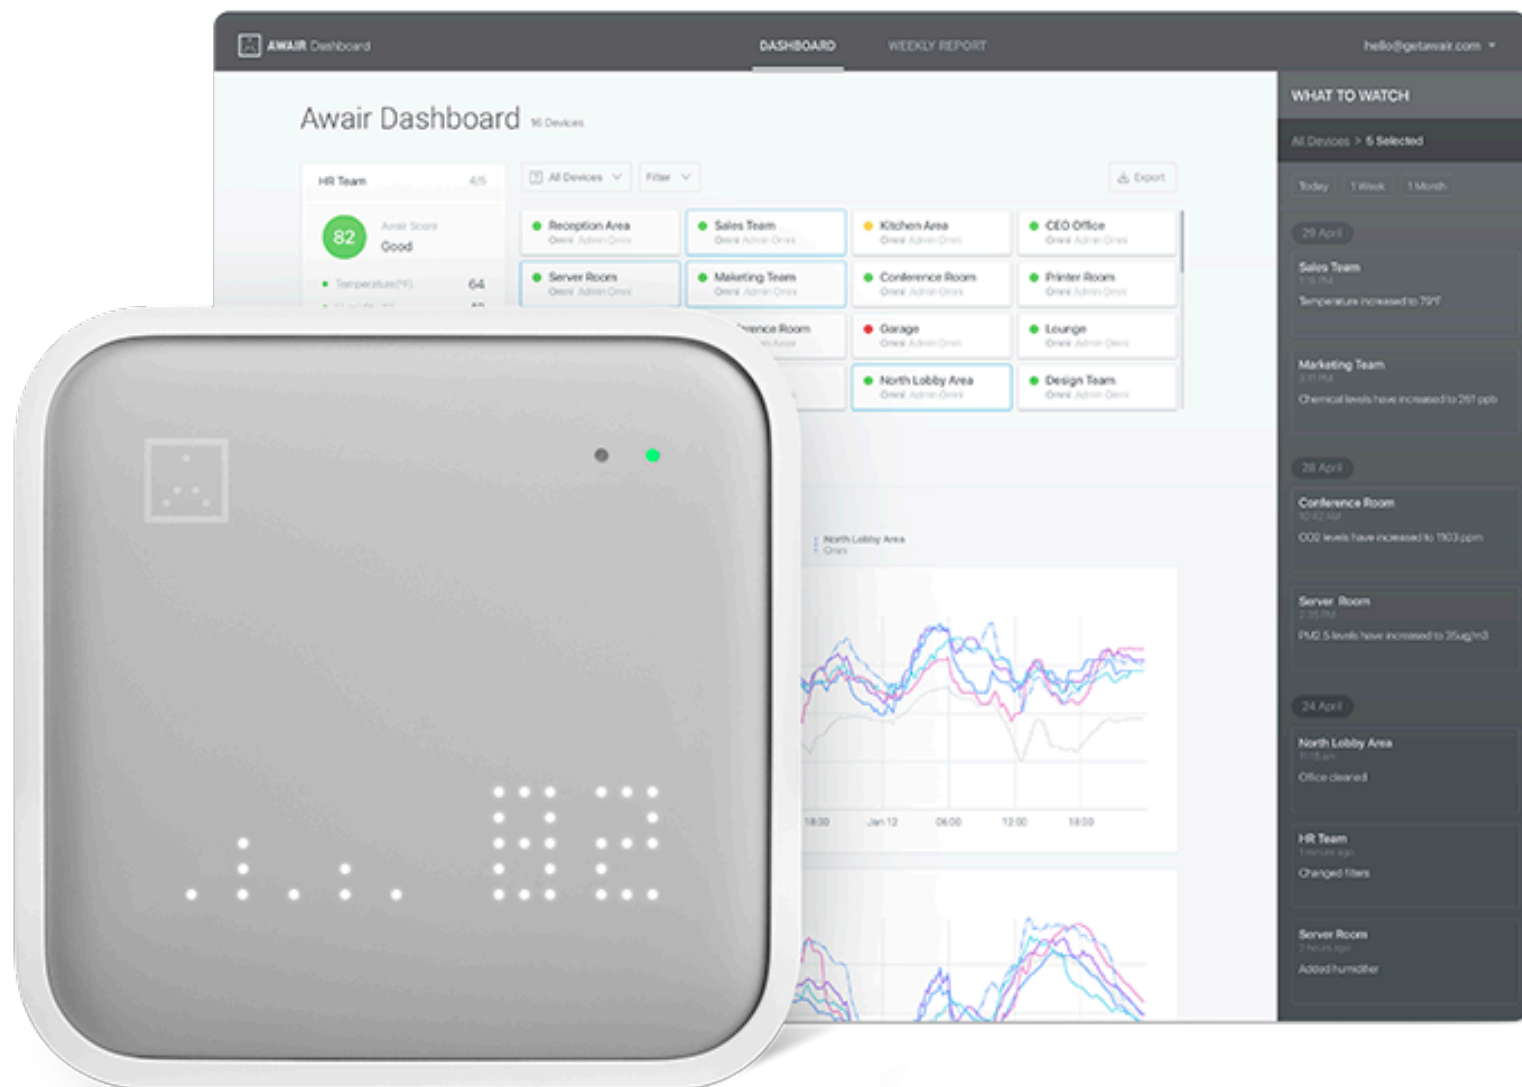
AWAIR Dashboard
DASHBOARD
WEEKLY REPORT
hello@getawair.com

Awair Dashboard 16 Devices

HR Team 4/5
82
Awair Score
Good
Temperature(°F) 64

All Devices
Filter
Export

Reception Area
Omni Admin Omni
Sales Team
Omni Admin Omni
Kitchen Area
Omni Admin Omni
CEO Office
Omni Admin Omni
Server Room
Omni Admin Omni
Marketing Team
Omni Admin Omni
Conference Room
Omni Admin Omni
Printer Room
Omni Admin Omni
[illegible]rence Room
Garage
Omni Admin Omni
Lounge
Omni Admin Omni
North Lobby Area
Omni Admin Omni
Design Team
Omni Admin Omni

North Lobby Area
Omni

18:00
Jan 12
06:00
12:00
18:00

WHAT TO WATCH
All Devices > 5 Selected
Today
1 Week
1 Month

29 April
Sales Team
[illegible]
Temperature increased to 79°F

Marketing Team
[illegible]
Chemical levels have increased to 267 ppb

28 April
Conference Room
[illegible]
CO2 levels have increased to 1103 ppm

Server Room
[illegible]
PM2.5 levels have increased to 35ug/m3

24 April
North Lobby Area
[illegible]
Office cleaned

HR Team
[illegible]
Changed filters

Server Room
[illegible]
Added humidifier